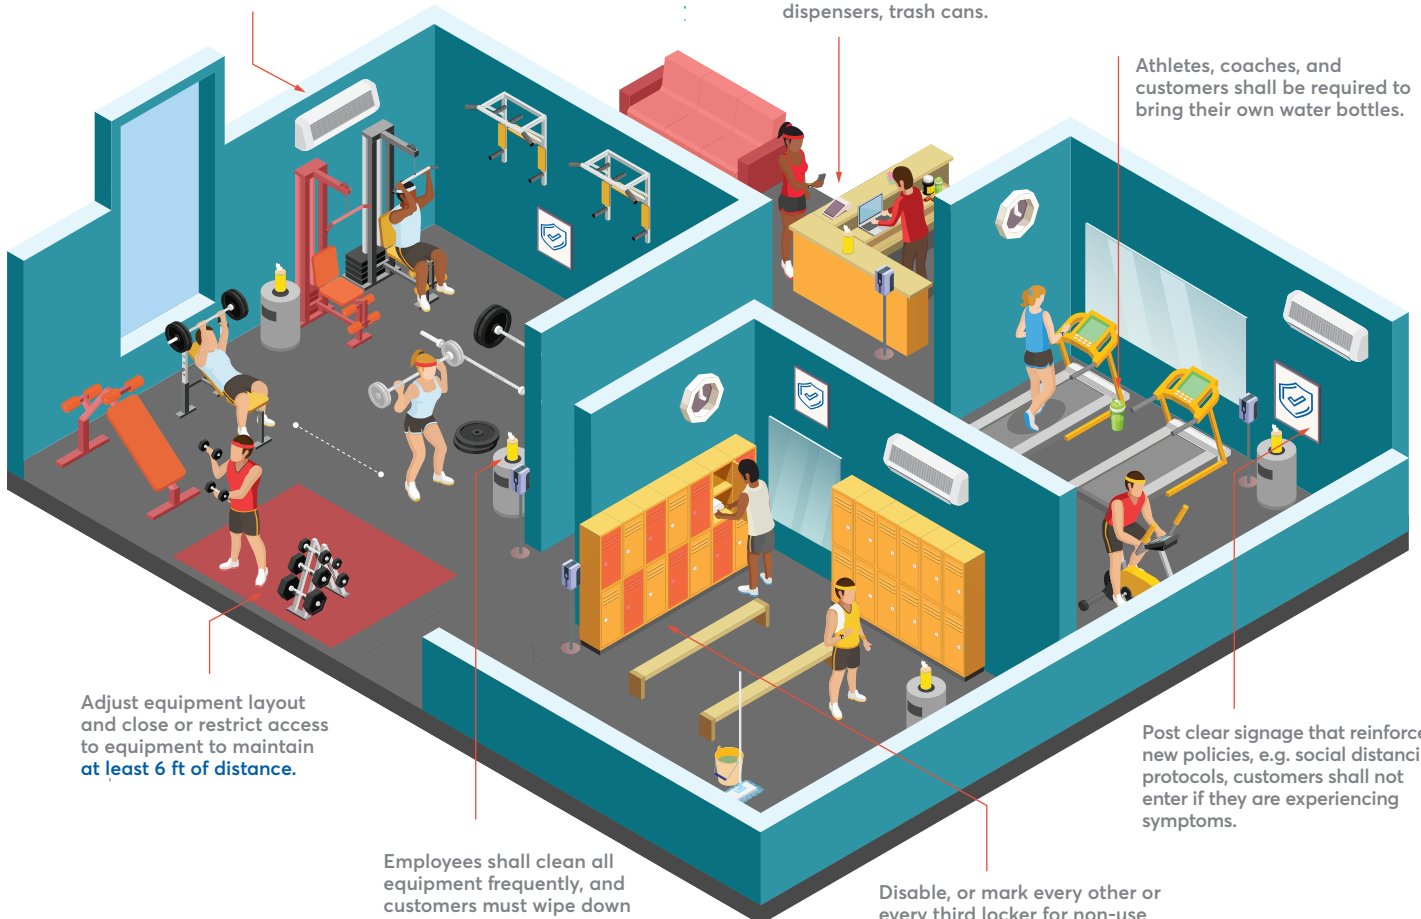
dispensers, trash cans.

Athletes, coaches, and customers shall be required to bring their own water bottles.

Adjust equipment layout and close or restrict access to equipment to maintain at least 6 ft of distance.

Post clear signage that reinforce new policies, e.g. social distanci protocols, customers shall not enter if they are experiencing symptoms.

Employees shall clean all equipment frequently, and customers must wipe down

Disable, or mark every other or every third locker for non-use